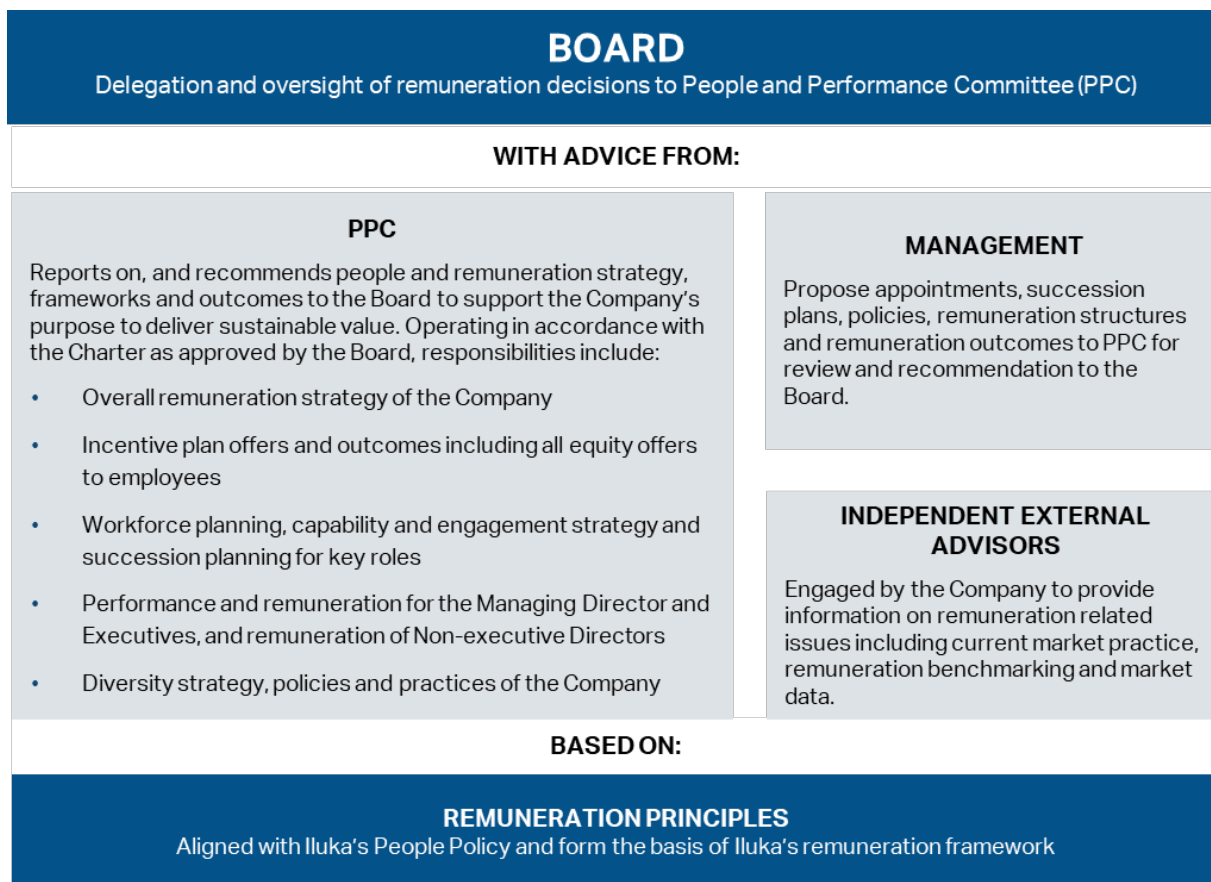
BOARD
Delegation and oversight of remuneration decisions to People and Performance Committee (PPC)

WITH ADVICE FROM:

PPC

Reports on, and recommends people and remuneration strategy, frameworks and outcomes to the Board to support the Company's purpose to deliver sustainable value. Operating in accordance with the Charter as approved by the Board, responsibilities include:

- Overall remuneration strategy of the Company
- Incentive plan offers and outcomes including all equity offers to employees
- Workforce planning, capability and engagement strategy and succession planning for key roles
- Performance and remuneration for the Managing Director and Executives, and remuneration of Non-executive Directors
- Diversity strategy, policies and practices of the Company

MANAGEMENT

Propose appointments, succession plans, policies, remuneration structures and remuneration outcomes to PPC for review and recommendation to the Board.

INDEPENDENT EXTERNAL ADVISORS

Engaged by the Company to provide information on remuneration related issues including current market practice, remuneration benchmarking and market data.

BASED ON:

REMUNERATION PRINCIPLES
Aligned with Iluka's People Policy and form the basis of Iluka's remuneration framework